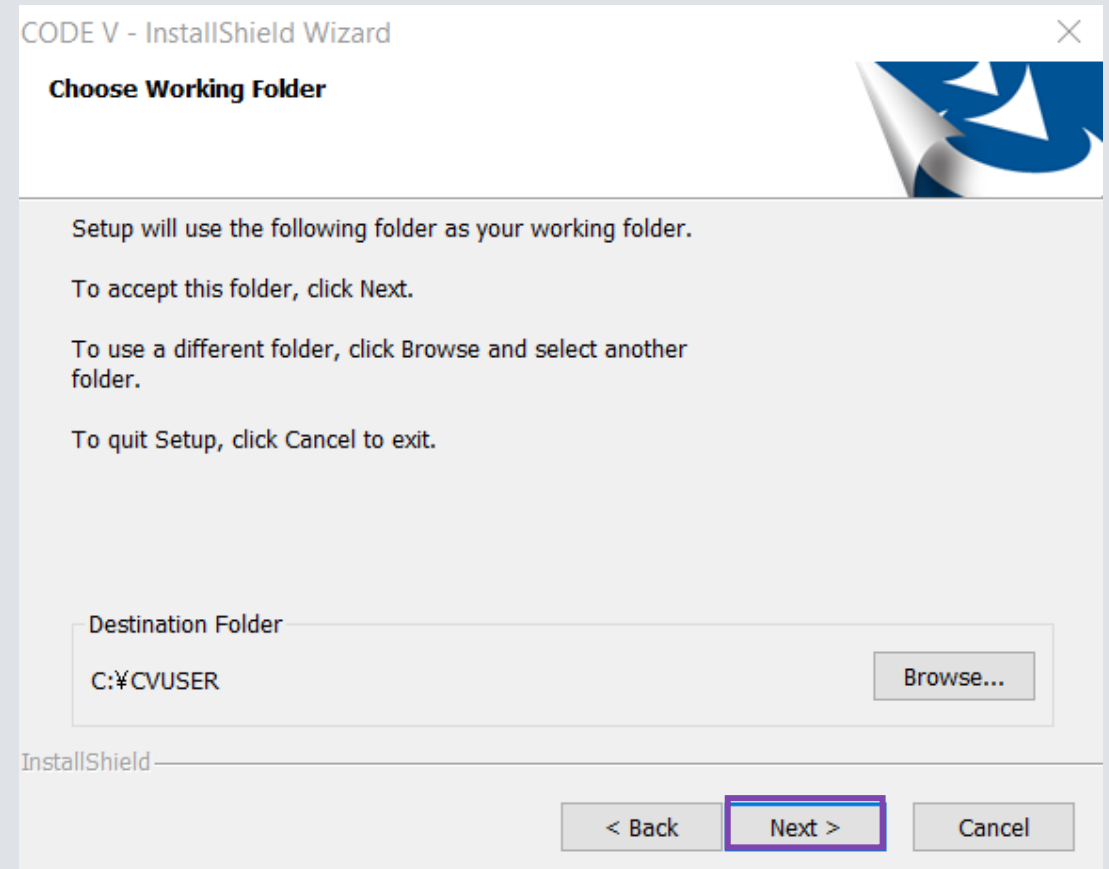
CODE V - InstallShield Wizard

Choose Working Folder

Setup will use the following folder as your working folder.

To accept this folder, click Next.

To use a different folder, click Browse and select another folder.

To quit Setup, click Cancel to exit.

Destination Folder

C:¥CVUSER

Browse...

InstallShield

< Back

Next >

Cancel